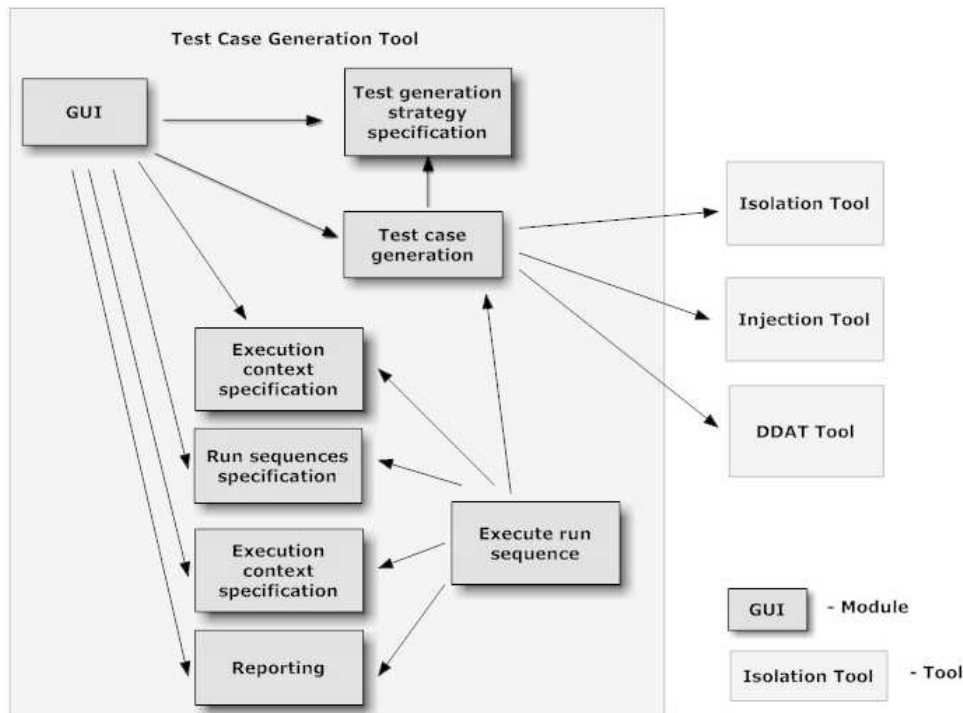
Test Case Generation Tool

GUI

Test generation strategy specification

Test case generation

Isolation Tool

Injection Tool

DDAT Tool

Execution context specification

Run sequences specification

Execute run sequence

Execution context specification

Reporting

GUI - Module

Isolation Tool - Tool